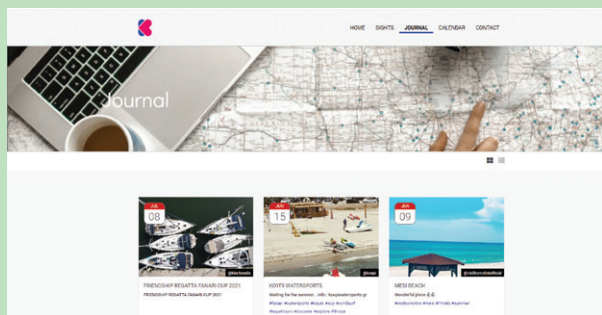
HOME SIGHTS JOURNAL CALENDAR CONTACT

Journal

JA
08
FRIENDSHIP REGATTA TANAKI CUP 2021
FRIENDSHIP REGATTA TANAKI CUP 2021

JA
15
KOVI'S WATERSPORTS
Waiting for the summer... info : kovyswatersports.gr
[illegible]

JA
09
MESI BEACH
Wonderful place
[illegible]